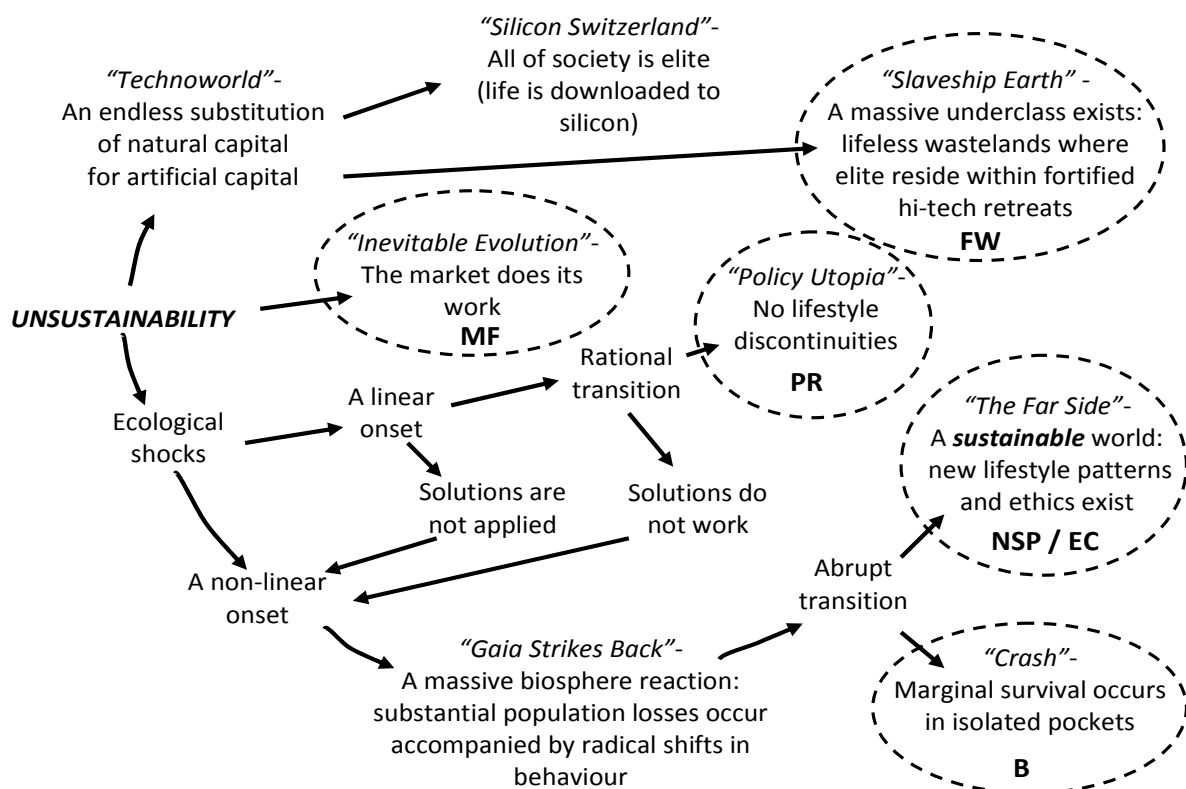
"Technoworld"-
An endless substitution of natural capital for artificial capital

"Silicon Switzerland"-
All of society is elite (life is downloaded to silicon)

"Slaveship Earth" -
A massive underclass exists: lifeless wastelands where elite reside within fortified hi-tech retreats
FW

"Inevitable Evolution"-
The market does its work
MF

UNSUSTAINABILITY

"Policy Utopia"-
No lifestyle discontinuities
PR

Rational transition

Ecological shocks

A linear onset

"The Far Side"-
A sustainable world: new lifestyle patterns and ethics exist
NSP / EC

Solutions are not applied

Solutions do not work

A non-linear onset

Abrupt transition

"Gaia Strikes Back"-
A massive biosphere reaction: substantial population losses occur accompanied by radical shifts in behaviour

"Crash"-
Marginal survival occurs in isolated pockets
B